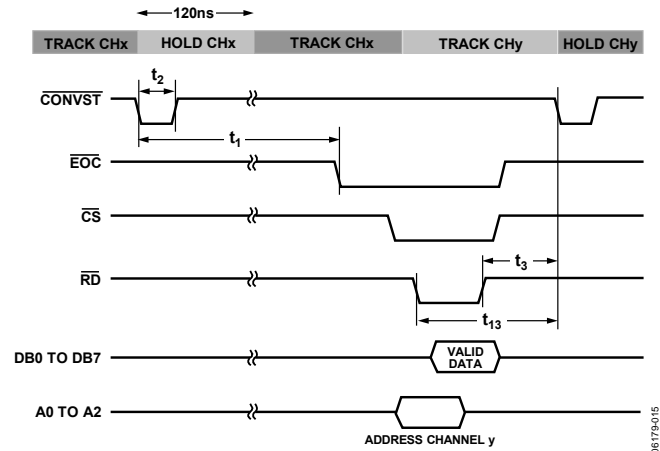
120ns

TRACK CHx | HOLD CHx | TRACK CHx | TRACK CHy | HOLD CHy

$t_2$

$\overline{CONVST}$

$t_1$

$\overline{EOC}$

$\overline{CS}$

$t_3$

$\overline{RD}$

$t_{13}$

DB0 TO DB7

VALID DATA

A0 TO A2

ADDRESS CHANNEL y

06179-015